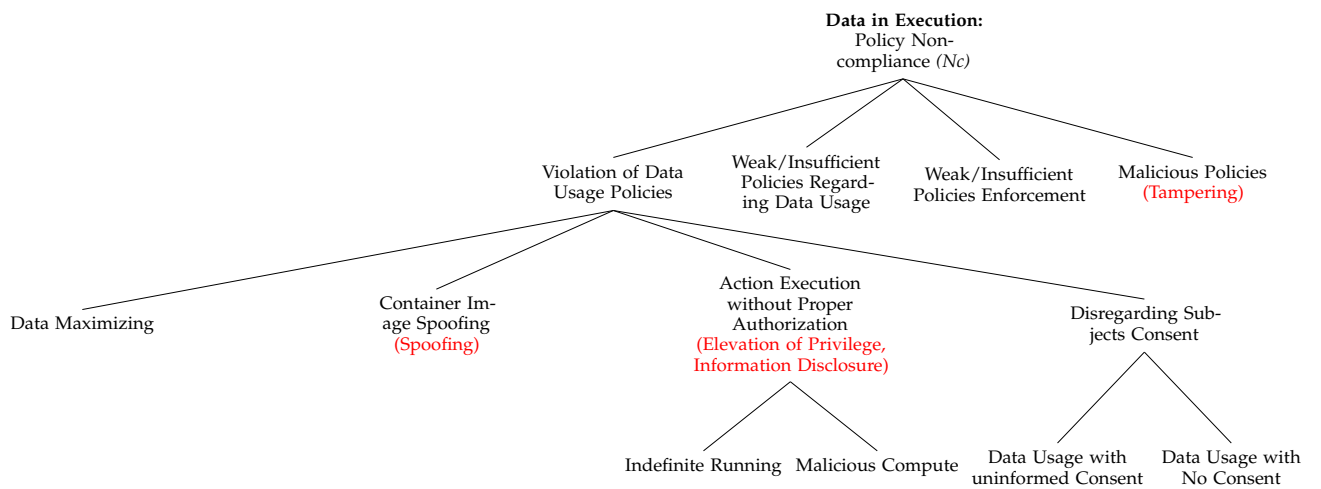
**Data in Execution:** Policy Noncompliance *(Nc)*

Violation of Data Usage Policies

Weak/Insufficient Policies Regarding Data Usage

Weak/Insufficient Policies Enforcement

Malicious Policies (Tampering)

Data Maximizing

Container Image Spoofing (Spoofing)

Action Execution without Proper Authorization (Elevation of Privilege, Information Disclosure)

Disregarding Subjects Consent

Indefinite Running

Malicious Compute

Data Usage with uninformed Consent

Data Usage with No Consent